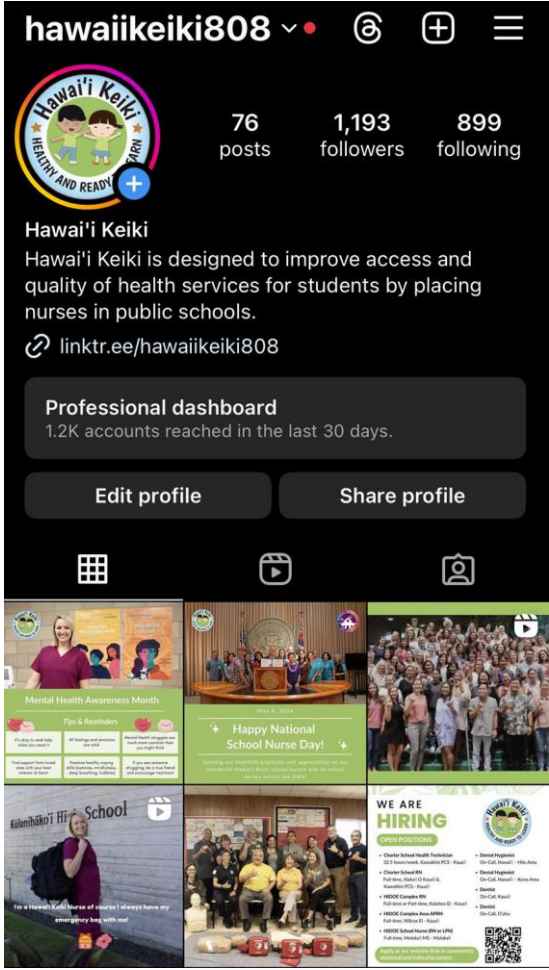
hawaiikeiki808

Hawai'i Keiki HEALTHY AND READY TO LEARN

76 posts

1,193 followers

899 following

Hawai'i Keiki

Hawai'i Keiki is designed to improve access and quality of health services for students by placing nurses in public schools.

linktr.ee/hawaiikeiki808

Professional dashboard

1.2K accounts reached in the last 30 days.

Edit profile

Share profile

Mental Health Awareness Month

Tips & Reminders

May 8, 2024

Happy National School Nurse Day!

Kūlanihāko'i High School

I'm a Hawaii Keiki Nurse of course I always have my emergency bag with me!

WE ARE HIRING

OPEN POSITIONS

Charter School Health Technician

Charter School RN

HIDOE Complex RN

HIDOE Complex Area APRN

HIDOE School Nurse (RN or LPN)

Dental Hygienist

Dental Hygienist

Dentist

Dentist

Apply at our website link in comments!